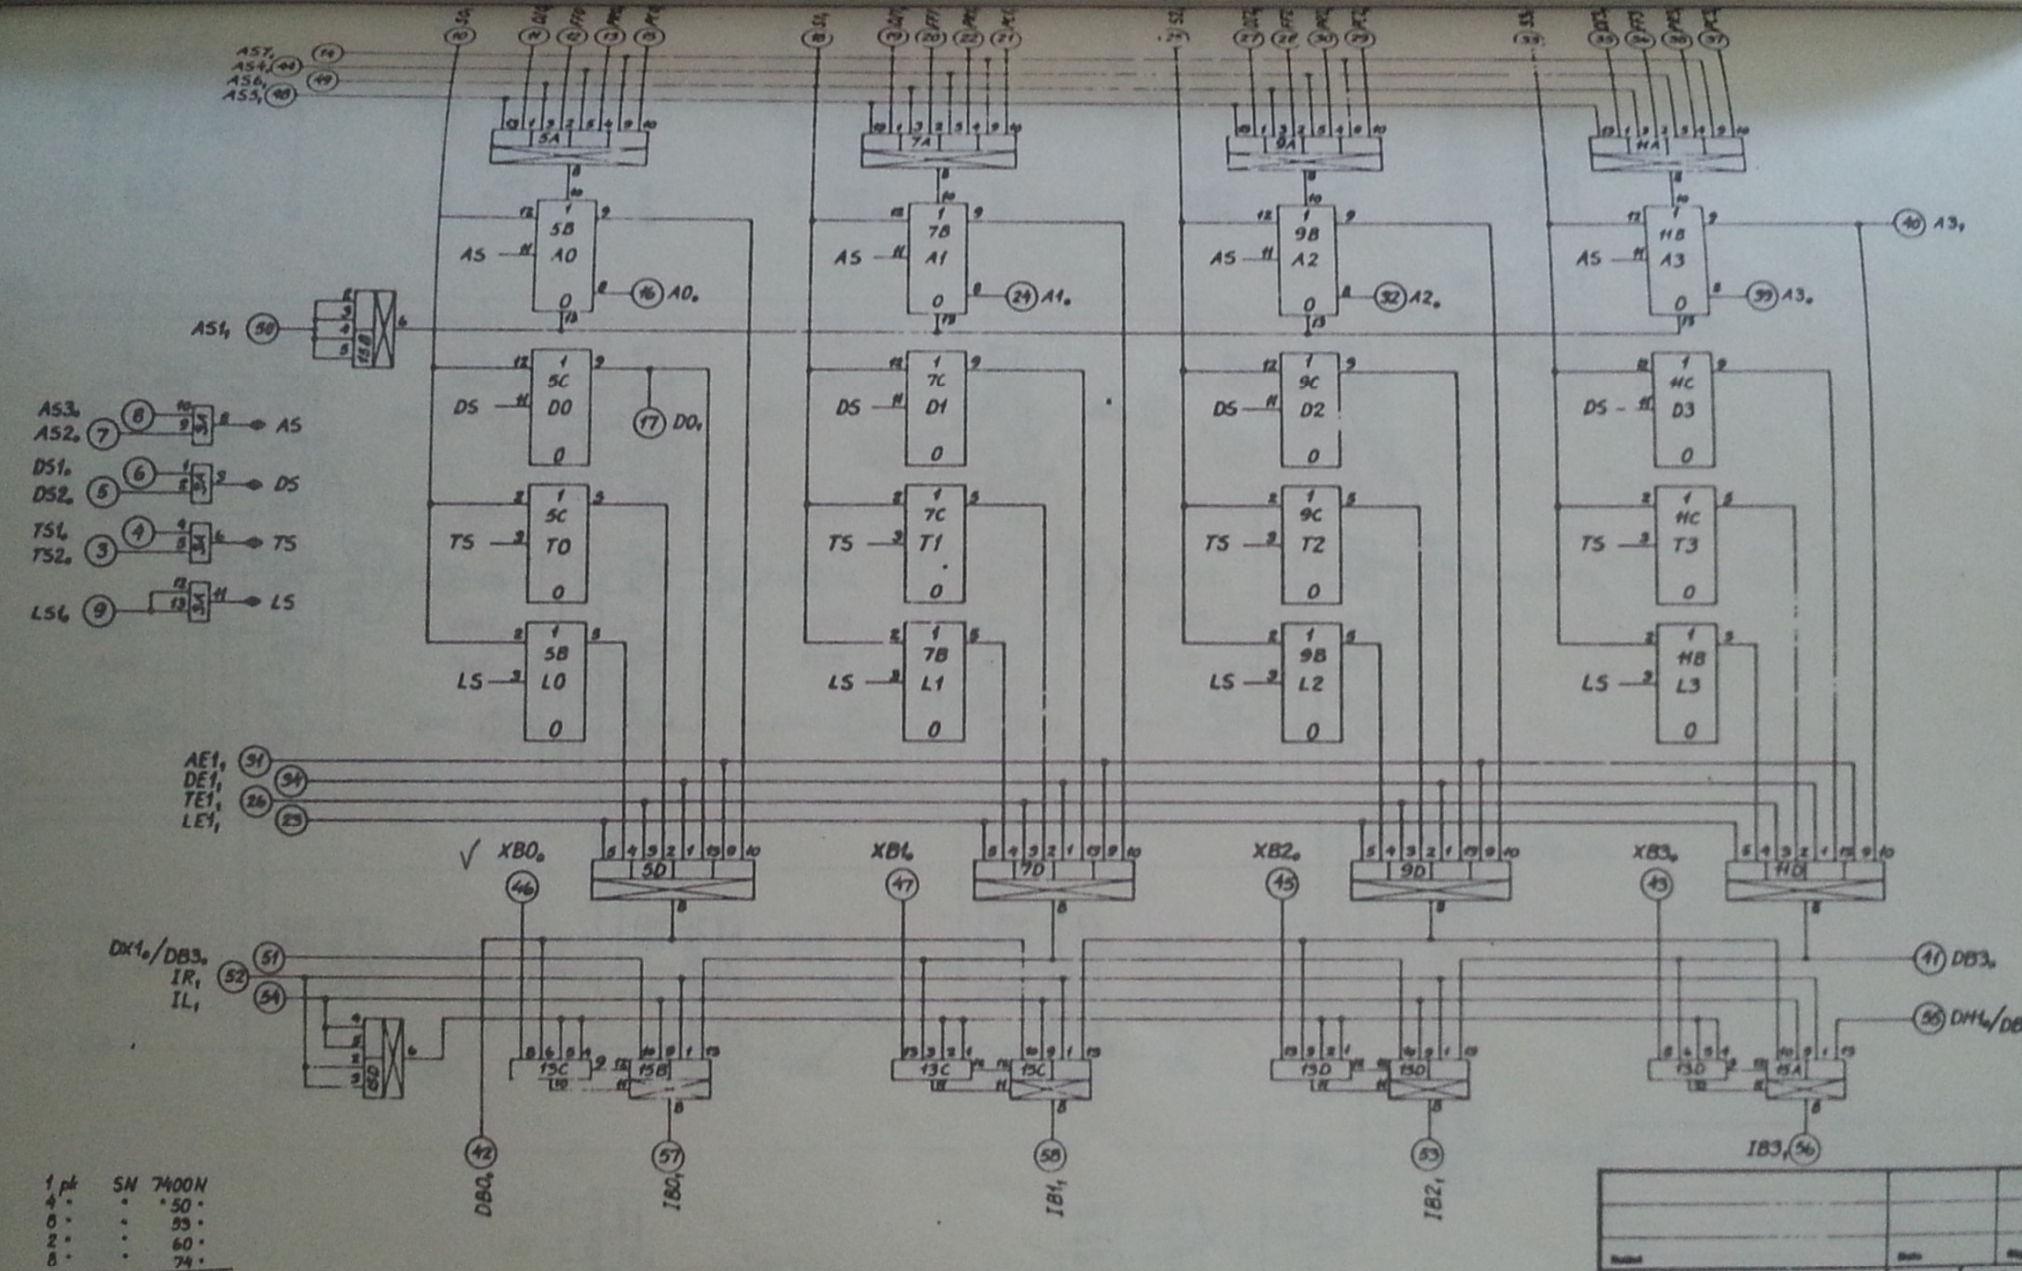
AS7, 14
AS4, 44
AS6, 49
AS5, 48

10 11 12 13 15
18 19 20 22 21
25 27 28 30 29
33 35 34 36 37

5A
7A
9A
11A

5B A0
7B A1
9B A2
11B A3

AS
AS
AS
AS

16 A0.
24 A1.
32 A2.
39 A3.
40 A3,

AS1, 50
12B

5C D0
7C D1
9C D2
11C D3

DS
DS
DS
DS

17 D0,

AS3. 8
AS2. 7
AS
DS1. 6
DS2. 5
DS
TS1, 4
TS2. 3
TS
LS1, 9
LS

5C T0
7C T1
9C T2
11C T3

TS
TS
TS
TS

5B L0
7B L1
9B L2
11B L3

LS
LS
LS
LS

AE1, 31
DE1, 34
TE1, 26
LE1, 23

√ XB0. 46
XB1, 47
XB2. 45
XB3. 43

5D
7D
9D
11D

DX1./DB3. 51
IR, 52
IL, 54

41 DB3.
55 DH1./DB

13C 15B
13C 15C
13D 13D
13D 15A
13D

42 DB0,
57 IB0,
58 IB1,
53 IB2,
IB3, 56

1 pk SN 7400N
4 • • 50 •
6 • • 53 •
2 • • 60 •
8 • • 74 •